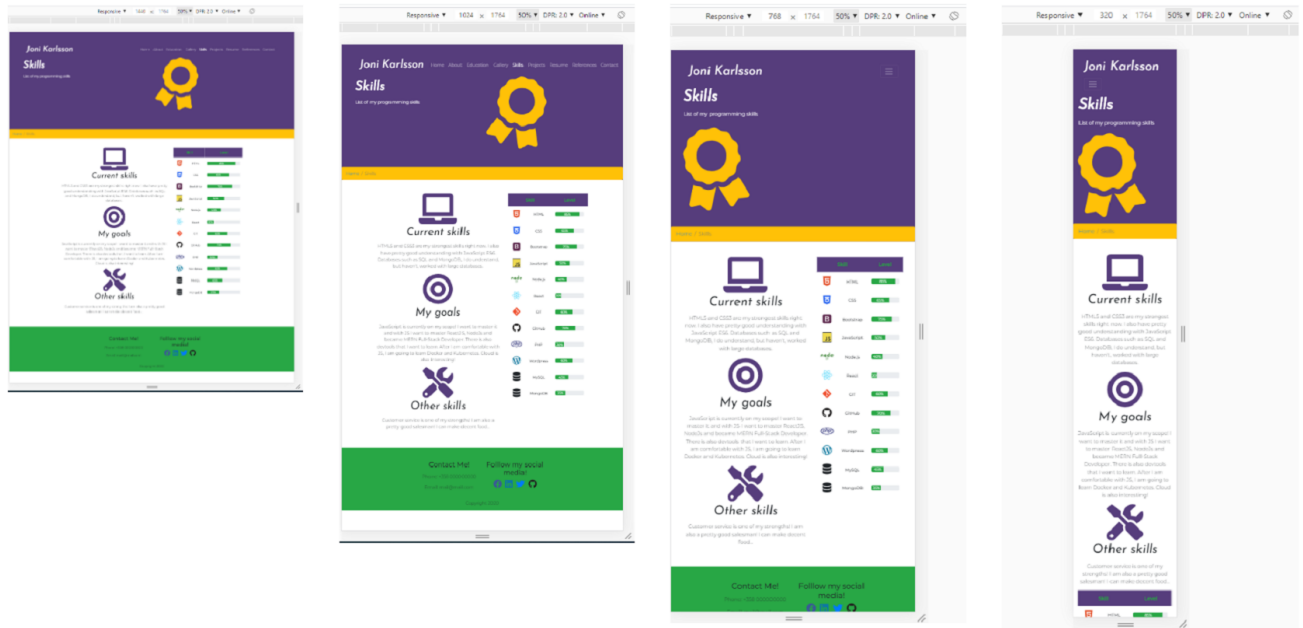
Responsive ▾ 1440 × 1764 50% ▾ DPR: 2.0 ▾ Online ▾

Joni Karlsson

Skills

Current skills

My goals

Other skills

Contact Me!

Follow my social media!

Responsive ▾ 1024 × 1764 50% ▾ DPR: 2.0 ▾ Online ▾

Joni Karlsson Home About Education Gallery Skills Projects Resume References Contact

Skills

List of my programming skills

Home / Skills

Current skills

HTML5 and CSS3 are my strongest skills right now. I also have pretty good understanding with JavaScript ES6. Databases such as SQL and MongoDB, I do understand, but haven't worked with large databases.

My goals

Other skills

Customer service is one of my strengths! I am also a pretty good salesman! I can make decent food.

| Skill | Level |
|---|---|
| HTML | |
| CSS | |
| Bootstrap | |
| JavaScript | |
| NodeJs | |
| React | |
| Git | |
| GitHub | |
| PHP | |
| Wordpress | |
| MySQL | |
| MongoDB | |

Contact Me!

Follow my social media!

Copyright 2021

Responsive ▾ 768 × 1764 50% ▾ DPR: 2.0 ▾ Online ▾

Joni Karlsson

Skills

List of my programming skills

Home / Skills

Current skills

HTML5 and CSS3 are my strongest skills right now. I also have pretty good understanding with JavaScript ES6. Databases such as SQL and MongoDB, I do understand, but haven't worked with large databases.

My goals

Other skills

Customer service is one of my strengths! I am also a pretty good salesman! I can make decent food.

Contact Me!

Follow my social media!

Responsive ▾ 320 × 1764 50% ▾ DPR: 2.0 ▾ Online ▾

Joni Karlsson

Skills

List of my programming skills

Home / Skills

Current skills

My goals

Other skills

| Skill | Level |
|---|---|